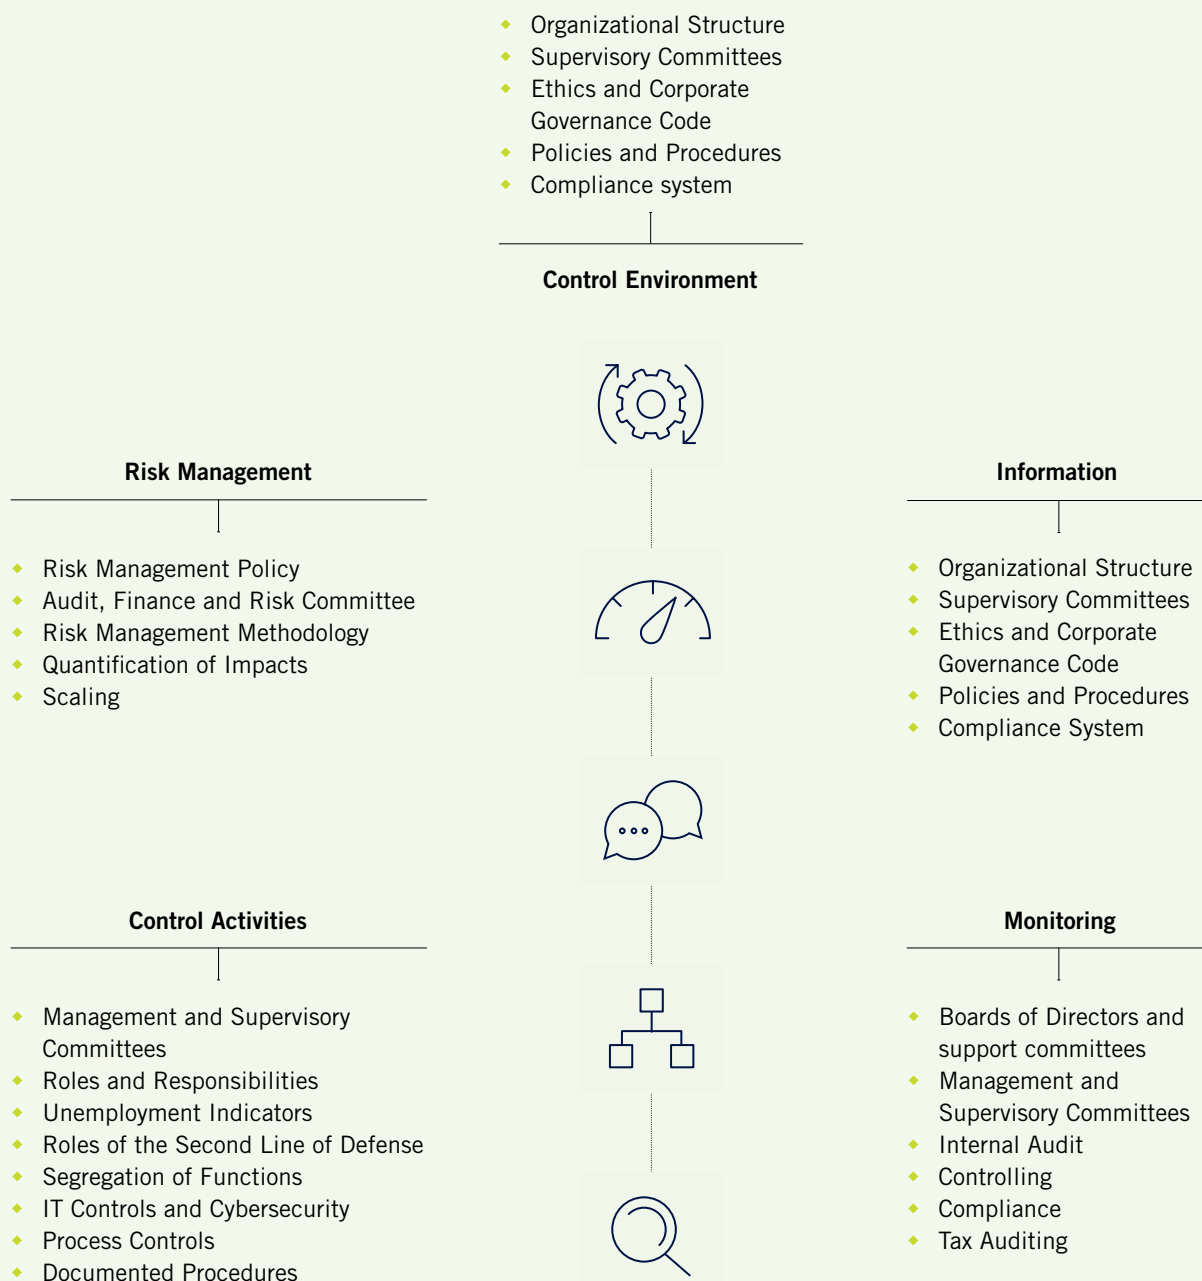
- Organizational Structure
- Supervisory Committees
- Ethics and Corporate Governance Code
- Policies and Procedures
- Compliance system

**Control Environment**

**Risk Management**

- Risk Management Policy
- Audit, Finance and Risk Committee
- Risk Management Methodology
- Quantification of Impacts
- Scaling

**Information**

- Organizational Structure
- Supervisory Committees
- Ethics and Corporate Governance Code
- Policies and Procedures
- Compliance System

**Control Activities**

- Management and Supervisory Committees
- Roles and Responsibilities
- Unemployment Indicators
- Roles of the Second Line of Defense
- Segregation of Functions
- IT Controls and Cybersecurity
- Process Controls
- Documented Procedures

**Monitoring**

- Boards of Directors and support committees
- Management and Supervisory Committees
- Internal Audit
- Controlling
- Compliance
- Tax Auditing